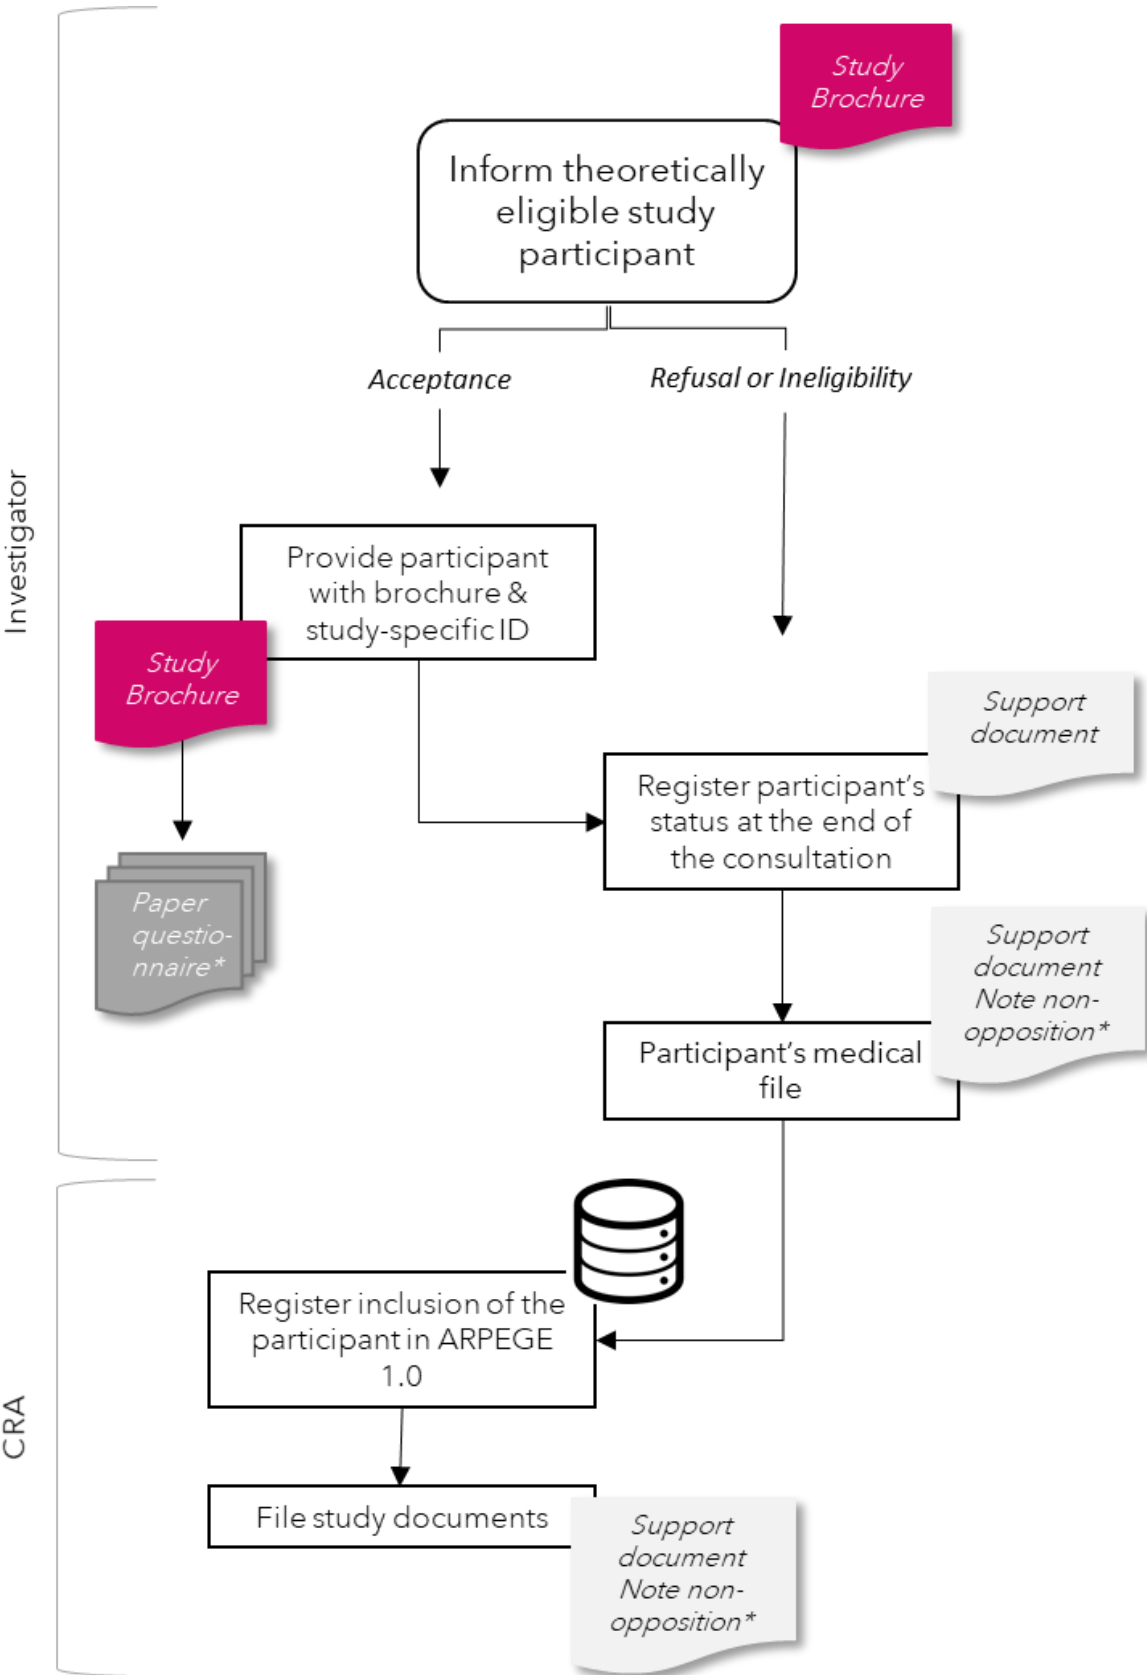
Investigator

Study Brochure

Inform theoretically eligible study participant

Acceptance

Refusal or Ineligibility

Provide participant with brochure & study-specific ID

Study Brochure

Paper questionnaire*

Support document

Register participant's status at the end of the consultation

Support document Note non-opposition*

Participant's medical file

CRA

Register inclusion of the participant in ARPEGE 1.0

File study documents

Support document Note non-opposition*